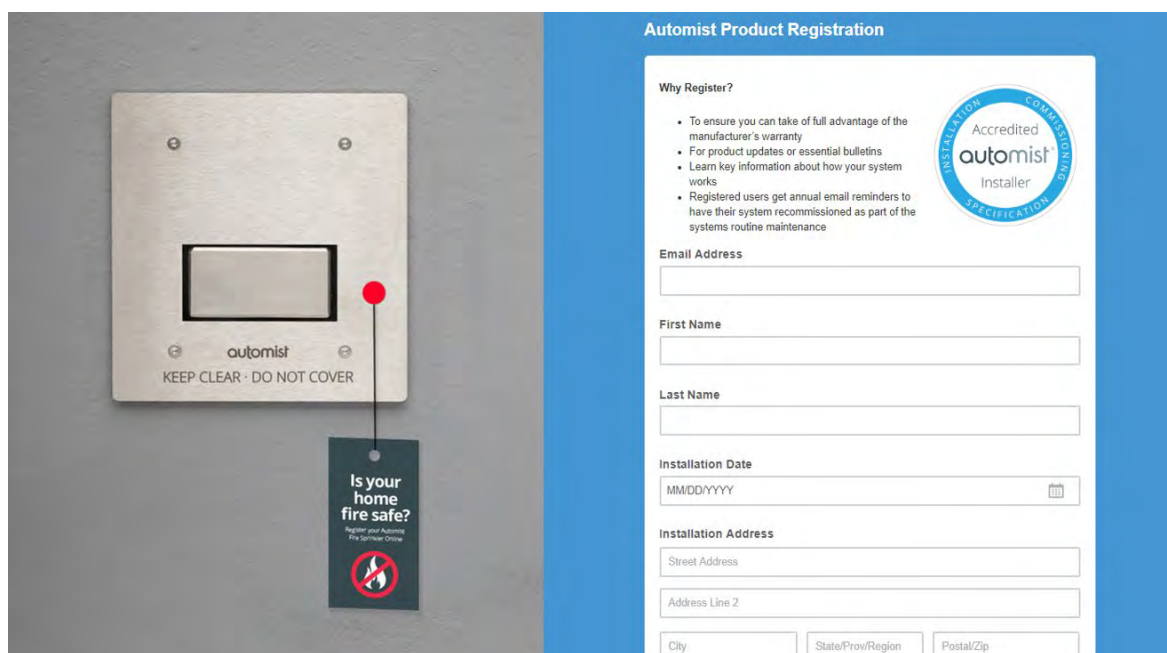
automist
KEEP CLEAR · DO NOT COVER

Is your home fire safe?
Register your Automist Fire Sprinkler Online

Automist Product Registration

Why Register?

- To ensure you can take of full advantage of the manufacturer's warranty
- For product updates or essential bulletins
- Learn key information about how your system works
- Registered users get annual email reminders to have their system recommissioned as part of the systems routine maintenance

INSTALLATION COMMISSIONING SPECIFICATION
Accredited
automist
Installer

Email Address

First Name

Last Name

Installation Date
MM/DD/YYYY

Installation Address
Street Address
Address Line 2
City
State/Prov/Region
Postal/Zip